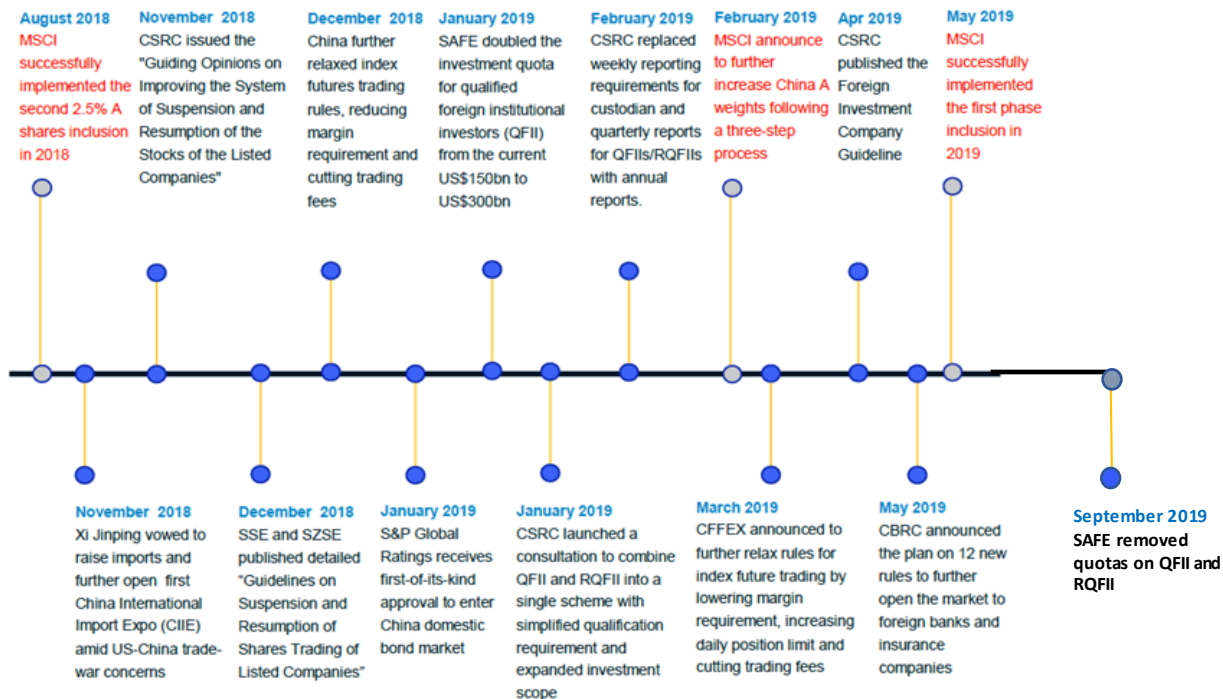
August 2018
MSCI successfully implemented the second 2.5% A shares inclusion in 2018

November 2018
CSRC issued the "Guiding Opinions on Improving the System of Suspension and Resumption of the Stocks of the Listed Companies"

December 2018
China further relaxed index futures trading rules, reducing margin requirement and cutting trading fees

January 2019
SAFE doubled the investment quota for qualified foreign institutional investors (QFII) from the current US$150bn to US$300bn

February 2019
CSRC replaced weekly reporting requirements for custodian and quarterly reports for QFIIs/RQFIIs with annual reports.

February 2019
MSCI announce to further increase China A weights following a three-step process

Apr 2019
CSRC published the Foreign Investment Company Guideline

May 2019
MSCI successfully implemented the first phase inclusion in 2019

November 2018
Xi Jinping vowed to raise imports and further open first China International Import Expo (CIIE) amid US-China trade-war concerns

December 2018
SSE and SZSE published detailed "Guidelines on Suspension and Resumption of Shares Trading of Listed Companies"

January 2019
S&P Global Ratings receives first-of-its-kind approval to enter China domestic bond market

January 2019
CSRC launched a consultation to combine QFII and RQFII into a single scheme with simplified qualification requirement and expanded investment scope

March 2019
CFFEX announced to further relax rules for index future trading by lowering margin requirement, increasing daily position limit and cutting trading fees

May 2019
CBRC announced the plan on 12 new rules to further open the market to foreign banks and insurance companies

September 2019
SAFE removed quotas on QFII and RQFII